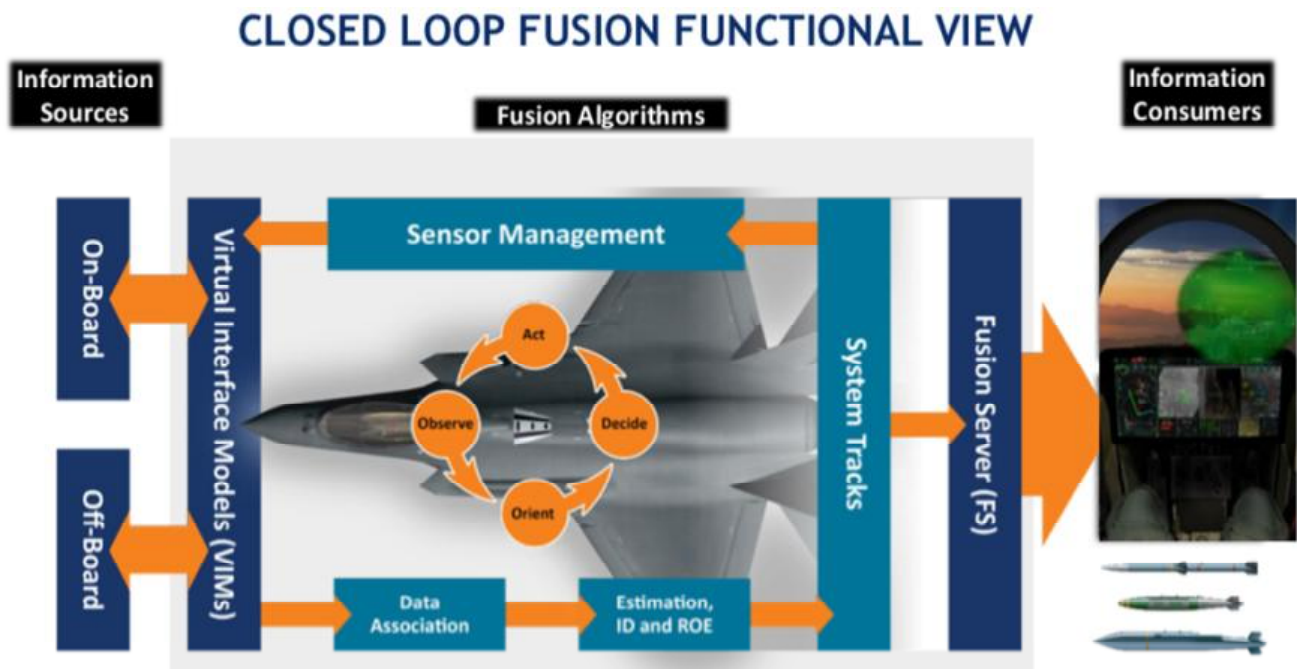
CLOSED LOOP FUSION FUNCTIONAL VIEW

Information Sources

Fusion Algorithms

Information Consumers

On-Board

Off-Board

Virtual Interface Models (VIMs)

Sensor Management

Act

Observe

Decide

Orient

System Tracks

Fusion Server (FS)

Data Association

Estimation, ID and ROE